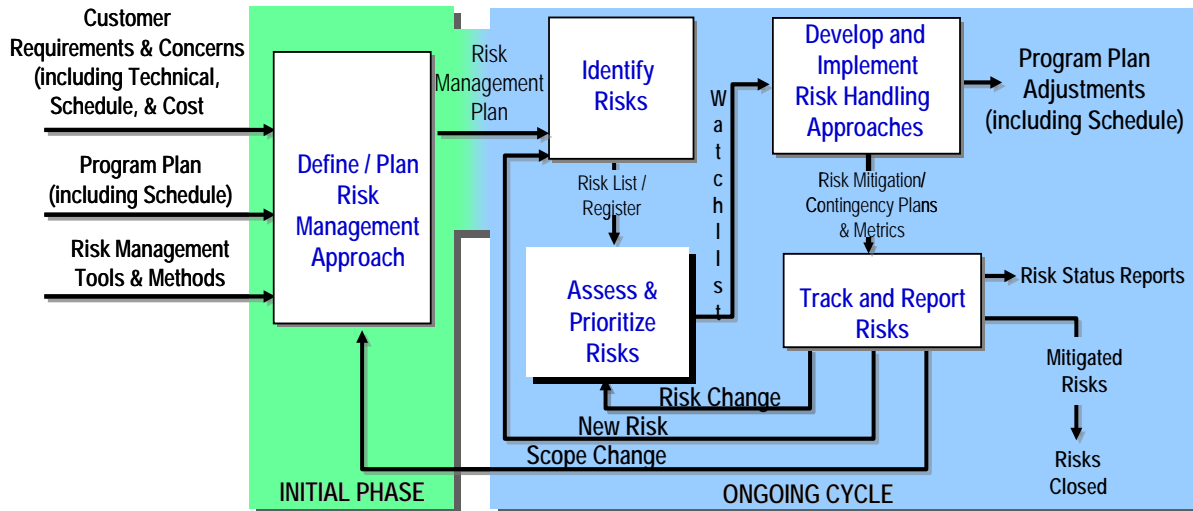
Customer Requirements & Concerns (including Technical, Schedule, & Cost

Program Plan (including Schedule)

Risk Management Tools & Methods

Define / Plan Risk Management Approach

Risk Management Plan

Identify Risks

Risk List / Register

Assess & Prioritize Risks

Watchlist

Develop and Implement Risk Handling Approaches

Program Plan Adjustments (including Schedule)

Risk Mitigation/ Contingency Plans & Metrics

Track and Report Risks

Risk Status Reports

Mitigated Risks

Risks Closed

Risk Change

New Risk

Scope Change

INITIAL PHASE

ONGOING CYCLE